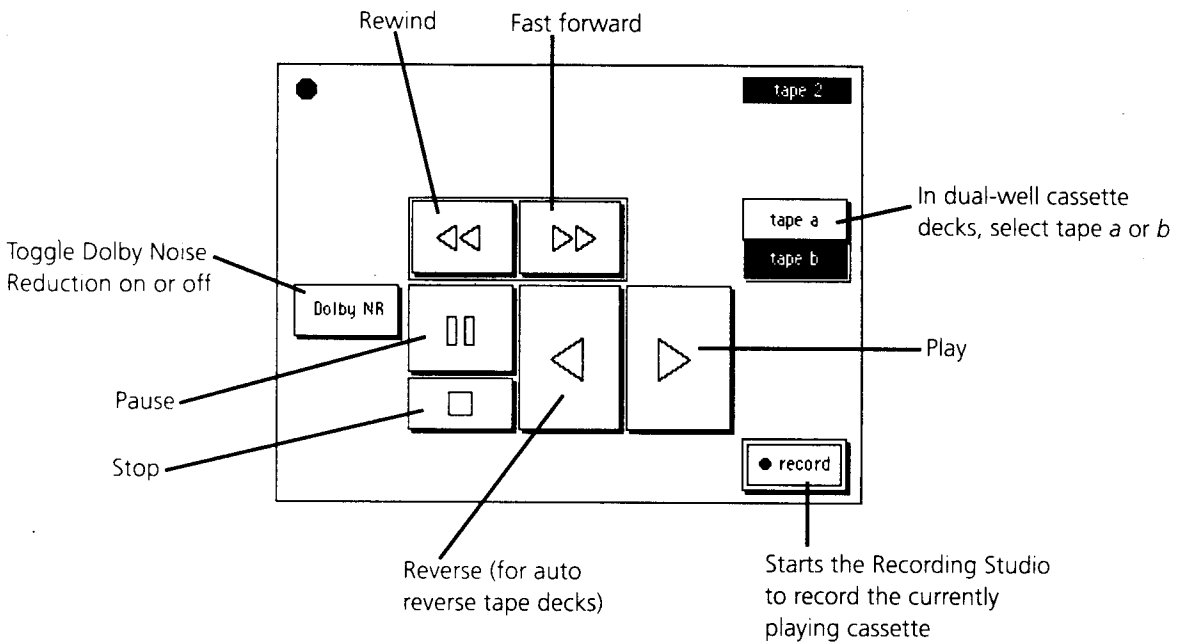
Rewind

Fast forward

tape 2

In dual-well cassette decks, select tape *a* or *b*

tape a

tape b

Toggle Dolby Noise Reduction on or off

Dolby NR

Play

Pause

Stop

● record

Reverse (for auto reverse tape decks)

Starts the Recording Studio to record the currently playing cassette